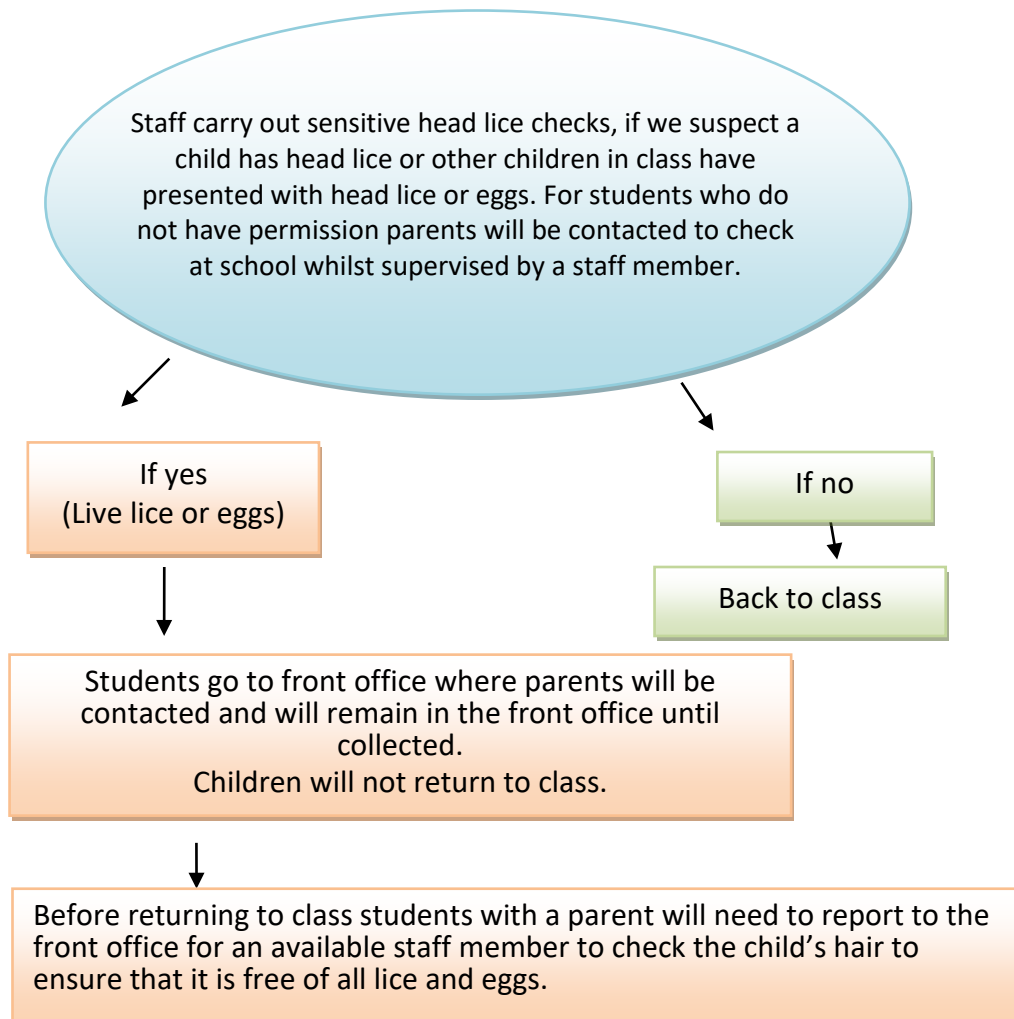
Staff carry out sensitive head lice checks, if we suspect a child has head lice or other children in class have presented with head lice or eggs. For students who do not have permission parents will be contacted to check at school whilst supervised by a staff member.

If yes
(Live lice or eggs)

If no

Back to class

Students go to front office where parents will be contacted and will remain in the front office until collected.
Children will not return to class.

Before returning to class students with a parent will need to report to the front office for an available staff member to check the child's hair to ensure that it is free of all lice and eggs.